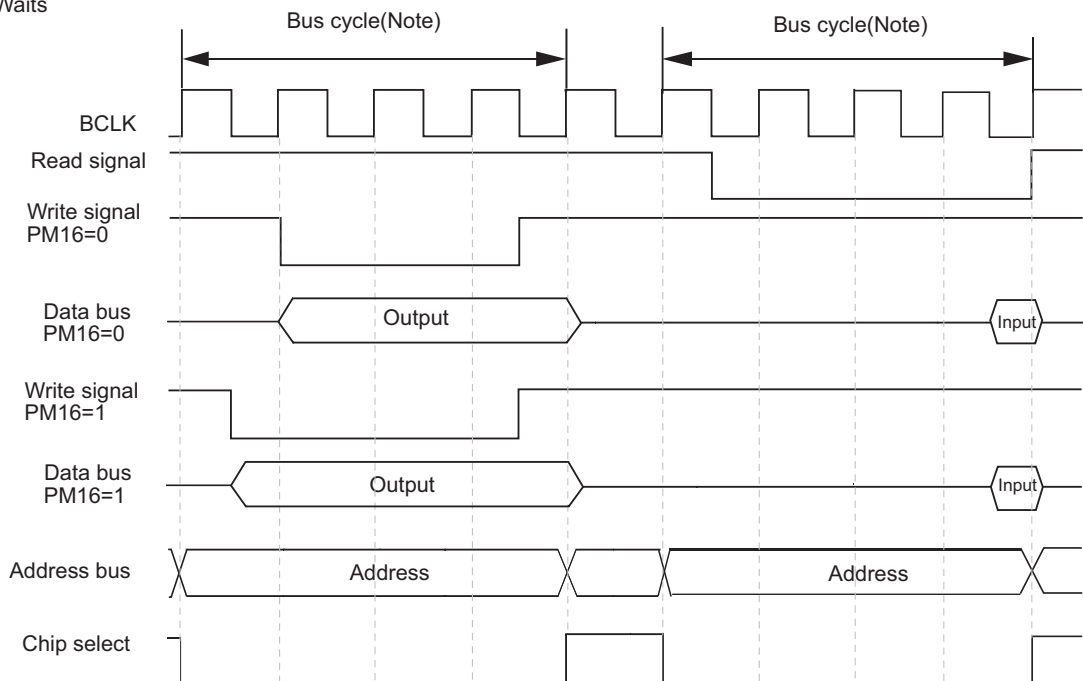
Waits

Bus cycle(Note)

Bus cycle(Note)

BCLK

Read signal

Write signal
PM16=0

Data bus
PM16=0

Output

Input

Write signal
PM16=1

Data bus
PM16=1

Output

Input

Address bus

Address

Address

Chip select